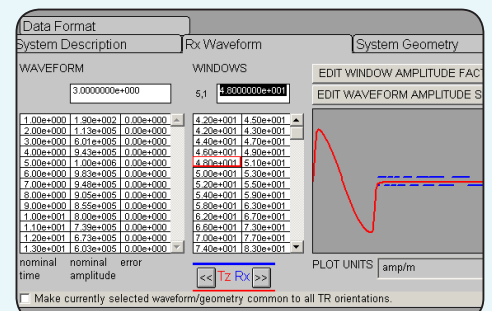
Data Format

System Description | Rx Waveform | System Geometry

WAVEFORM

3.0000000e+000

| | | |
|---|---|---|
| 1.00e+000 | 1.90e+002 | 0.00e+000 |
| 2.00e+000 | 1.13e+005 | 0.00e+000 |
| 3.00e+000 | 6.01e+005 | 0.00e+000 |
| 4.00e+000 | 9.43e+005 | 0.00e+000 |
| 5.00e+000 | 1.00e+006 | 0.00e+000 |
| 6.00e+000 | 9.83e+005 | 0.00e+000 |
| 7.00e+000 | 9.46e+005 | 0.00e+000 |
| 8.00e+000 | 9.05e+005 | 0.00e+000 |
| 9.00e+000 | 8.55e+005 | 0.00e+000 |
| 1.00e+001 | 8.00e+005 | 0.00e+000 |
| 1.10e+001 | 7.39e+005 | 0.00e+000 |
| 1.20e+001 | 6.73e+005 | 0.00e+000 |
| 1.30e+001 | 6.03e+005 | 0.00e+000 |

nominal time | nominal amplitude | error

WINDOWS

5,1 4.8000000e+001

| | |
|---|---|
| 4.20e+001 | 4.50e+001 |
| 4.20e+001 | 4.30e+001 |
| 4.40e+001 | 4.70e+001 |
| 4.60e+001 | 4.90e+001 |
| 4.80e+001 | 5.10e+001 |
| 5.00e+001 | 5.30e+001 |
| 5.20e+001 | 5.50e+001 |
| 5.40e+001 | 5.90e+001 |
| 5.80e+001 | 6.30e+001 |
| 6.20e+001 | 6.70e+001 |
| 6.60e+001 | 7.30e+001 |
| 7.00e+001 | 7.70e+001 |
| 7.40e+001 | 8.30e+001 |

<< Tz Rx >>

EDIT WINDOW AMPLITUDE FACT

EDIT WAVEFORM AMPLITUDE S

PLOT UNITS amp/m

Make currently selected waveform/geometry common to all TR orientations.